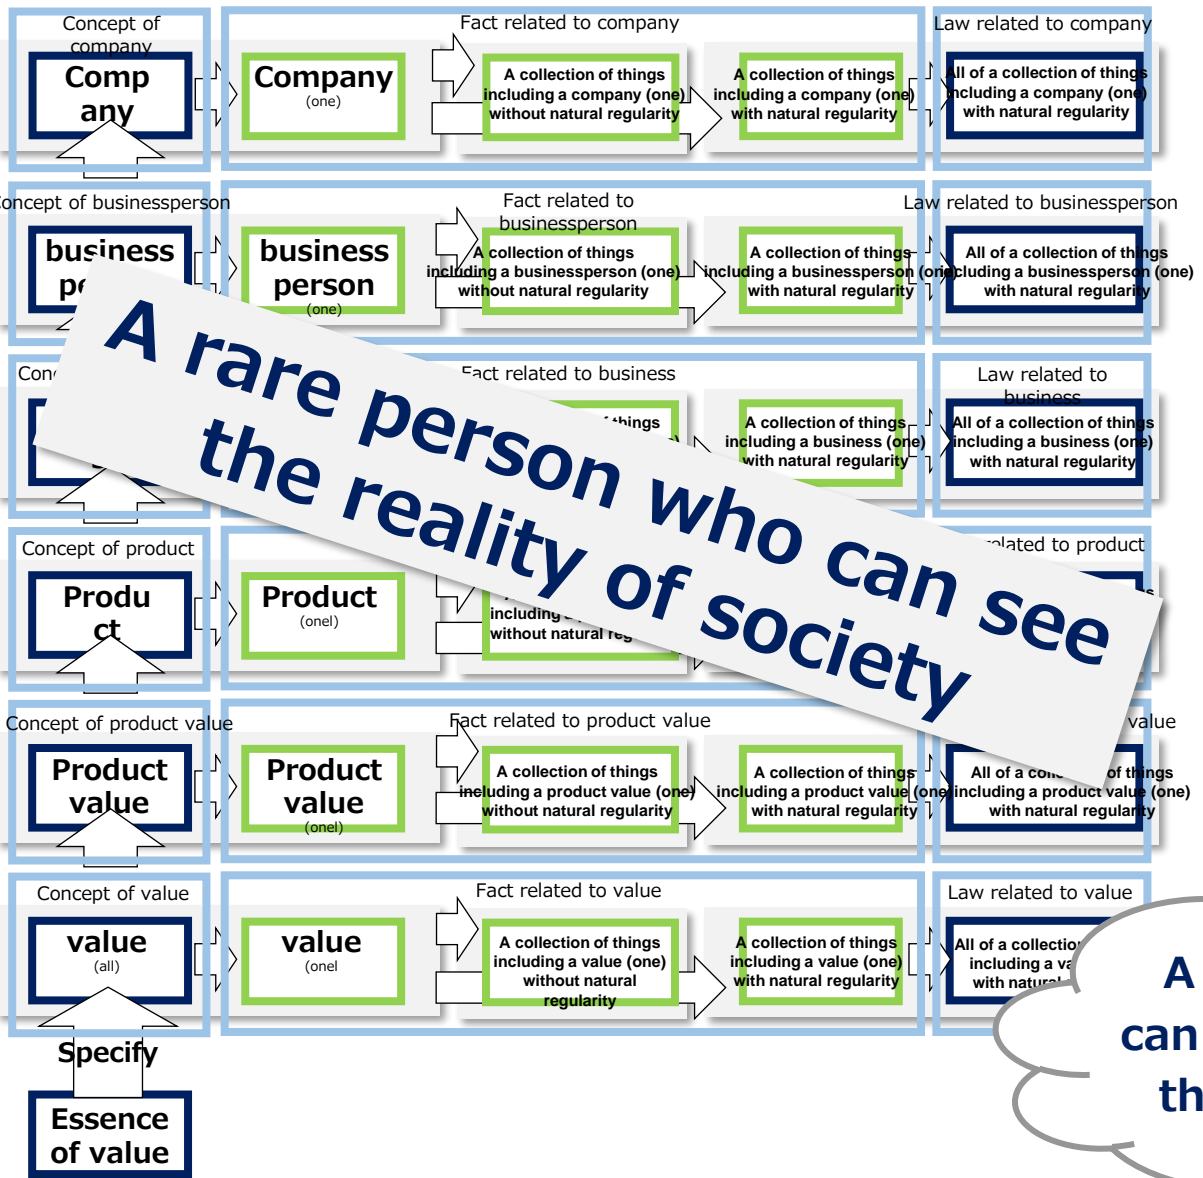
Concept of company

Comp any

Fact related to company

Company
(one)

A collection of things including a company (one) without natural regularity

A collection of things including a company (one) with natural regularity

Law related to company

All of a collection of things including a company (one) with natural regularity

Concept of businessperson

business pe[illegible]

Fact related to businessperson

business person
(one)

A collection of things including a businessperson (one) without natural regularity

A collection of things including a businessperson (one) with natural regularity

Law related to businessperson

All of a collection of things including a businessperson (one) with natural regularity

Con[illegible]

Fact related to business

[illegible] things

A collection of things including a business (one) with natural regularity

Law related to business

All of a collection of things including a business (one) with natural regularity

Concept of product

Produ ct

Product
(onel)

including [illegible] without natural reg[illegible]

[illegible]lated to product

Concept of product value

Product value

Fact related to product value

Product value
(onel)

A collection of things including a product value (one) without natural regularity

A collection of things including a product value (one) with natural regularity

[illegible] value

All of a co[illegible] of things including a product value (one) with natural regularity

Concept of value

value
(all)

Fact related to value

value
(onel

A collection of things including a value (one) without natural regularity

A collection of things including a value (one) with natural regularity

Law related to value

All of a collection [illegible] including a va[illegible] with natur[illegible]

Specify

Essence of value

A rare person who can see the reality of society

A can th